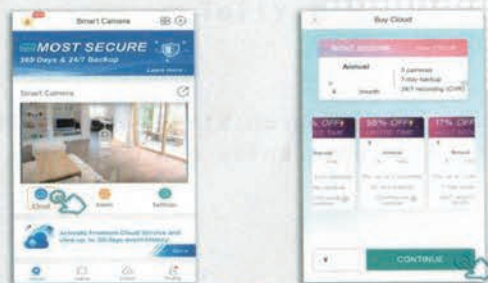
Smart Camera

MOST SECURE

365 Days & 24/7 Backup

Learn more

Smart Camera

Cloud

Alarm

Settings

Activate Premium Cloud Service and view up to 30 Days event history

Buy Cloud

Annual

5 cameras

7-day backup

24/7 recording (CVR)

Month

% OFF

58% OFF

17% OFF

Annual

Annual

Annual

CONTINUE